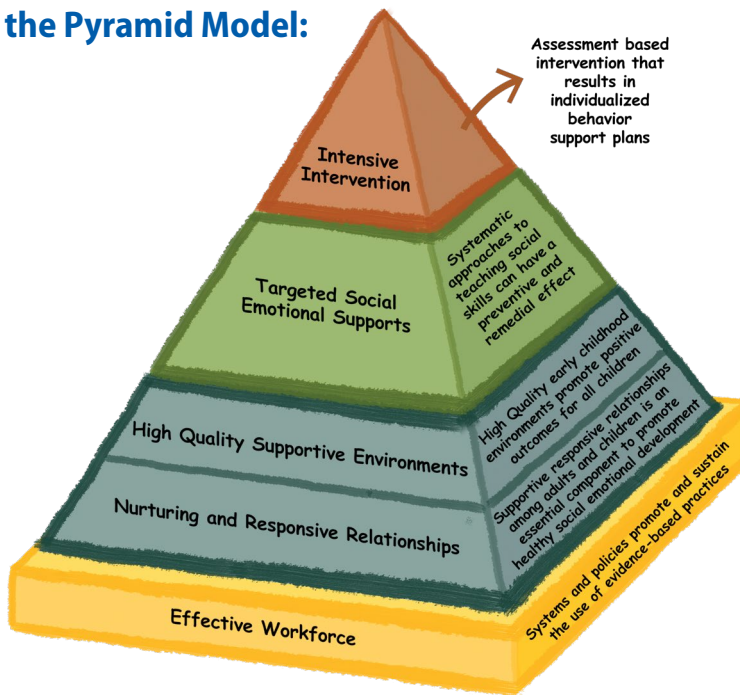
the Pyramid Model:

Assessment based intervention that results in individualized behavior support plans

Intensive Intervention

Targeted Social Emotional Supports

Systematic approaches to teaching social skills can have a preventive and remedial effect

High Quality Supportive Environments

High Quality early childhood environments promote positive outcomes for all children

Nurturing and Responsive Relationships

Supportive responsive relationships among adults and children is an essential component to promote healthy social emotional development

Effective Workforce

Systems and policies promote and sustain the use of evidence-based practices